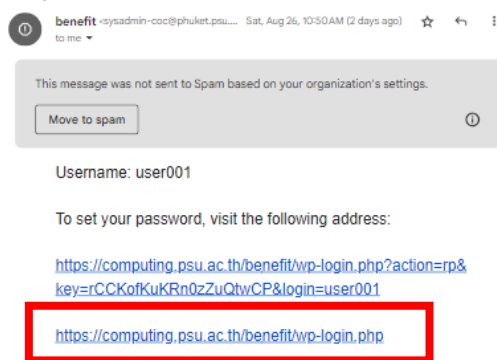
benefit <sysadmin-coc@phuket.psu.... Sat, Aug 26, 10:50 AM (2 days ago)
to me

This message was not sent to Spam based on your organization's settings.

Move to spam

Username: user001

To set your password, visit the following address:

https://computing.psu.ac.th/benefit/wp-login.php?action=rp&key=rCCKofKuKRn0zZuQtwCP&login=user001

https://computing.psu.ac.th/benefit/wp-login.php